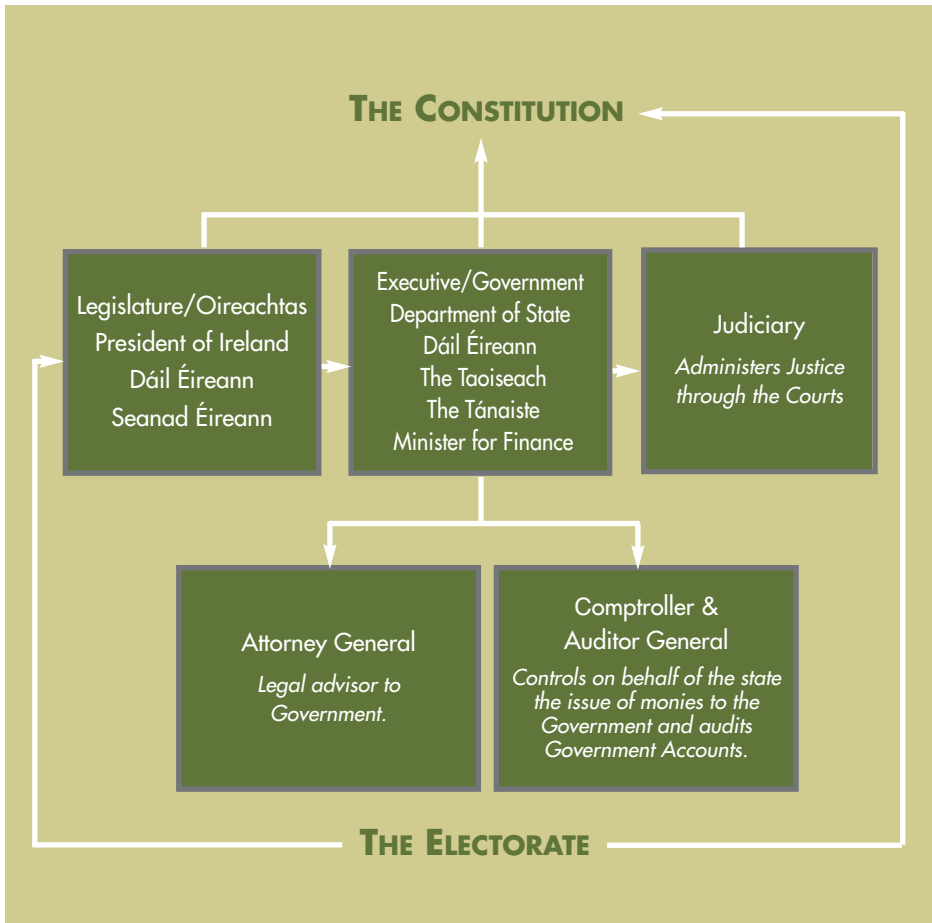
THE CONSTITUTION

Legislature/Oireachtas
President of Ireland
Dáil Éireann
Seanad Éireann

Executive/Government
Department of State
Dáil Éireann
The Taoiseach
The Tánaiste
Minister for Finance

Judiciary
Administers Justice through the Courts

Attorney General
Legal advisor to Government.

Comptroller & Auditor General
Controls on behalf of the state the issue of monies to the Government and audits Government Accounts.

THE ELECTORATE